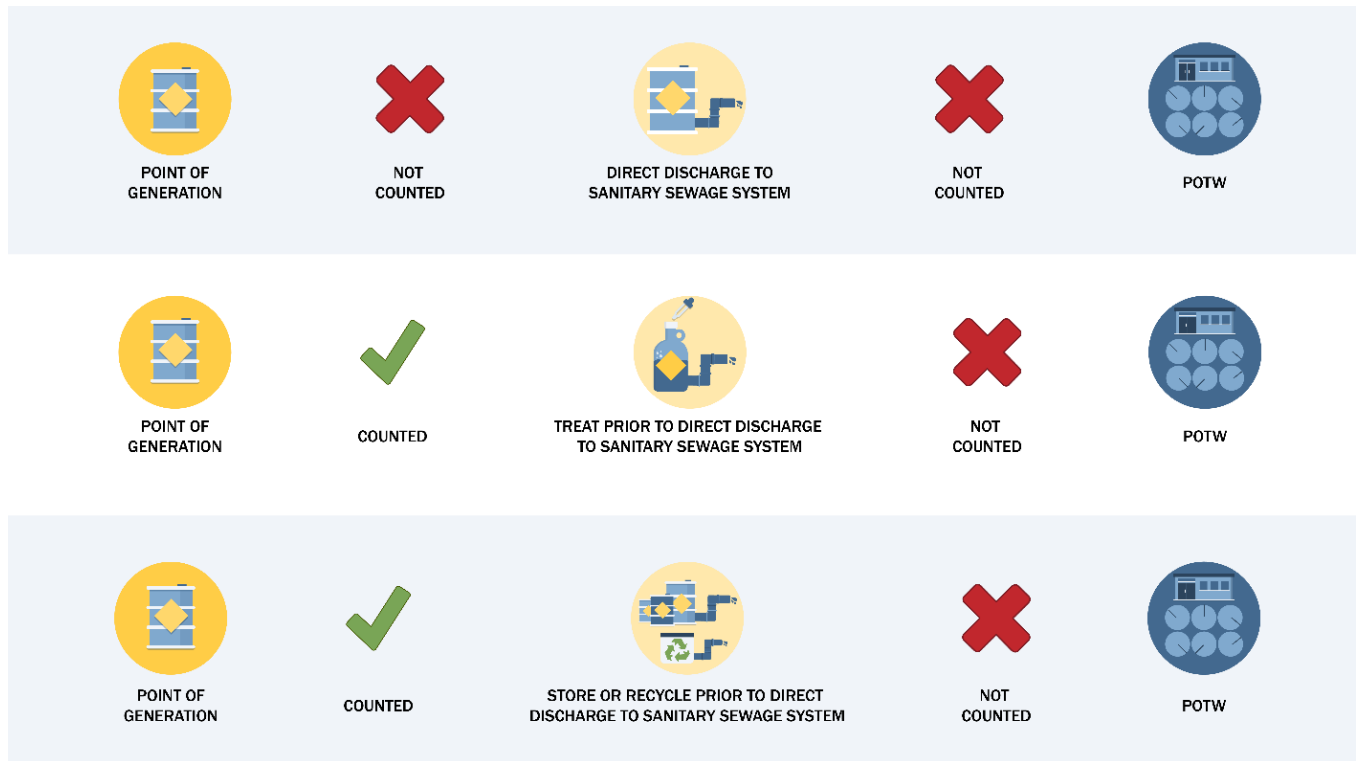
POINT OF GENERATION

NOT COUNTED

DIRECT DISCHARGE TO SANITARY SEWAGE SYSTEM

NOT COUNTED

POTW

POINT OF GENERATION

COUNTED

TREAT PRIOR TO DIRECT DISCHARGE TO SANITARY SEWAGE SYSTEM

NOT COUNTED

POTW

POINT OF GENERATION

COUNTED

STORE OR RECYCLE PRIOR TO DIRECT DISCHARGE TO SANITARY SEWAGE SYSTEM

NOT COUNTED

POTW